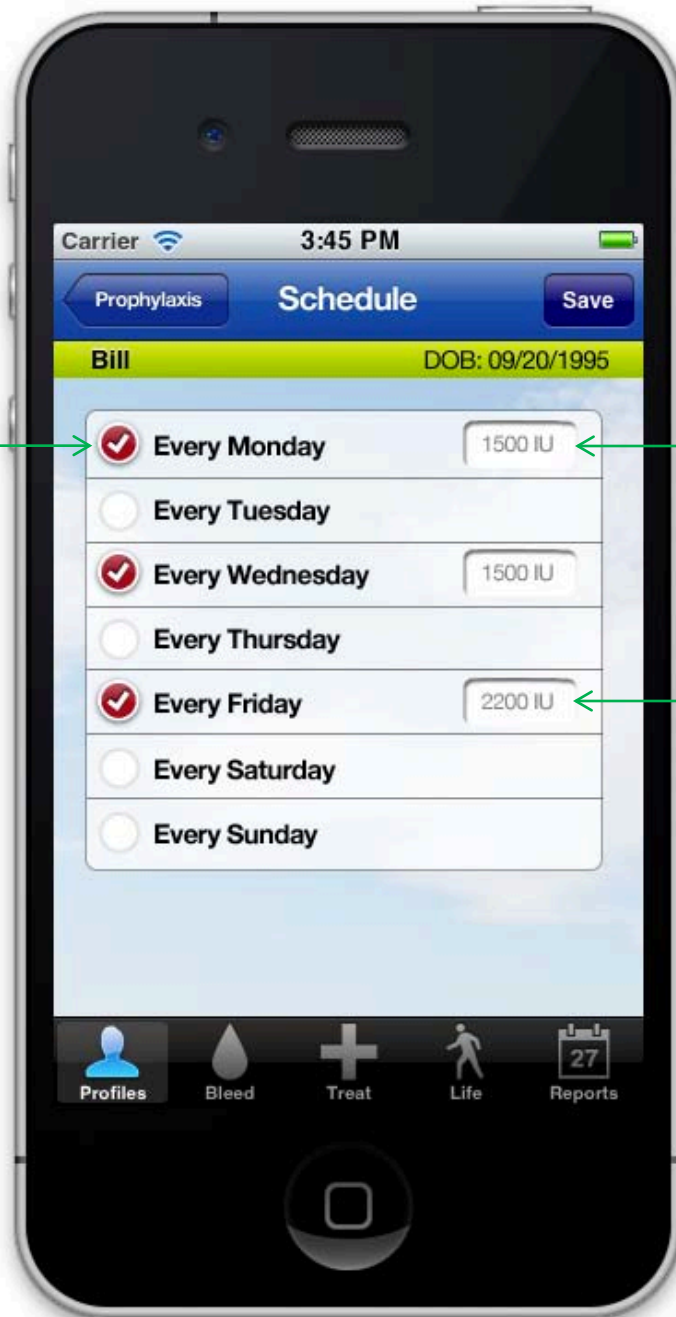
Carrier 3:45 PM

Prophylaxis Schedule Save

Bill DOB: 09/20/1995

Every Monday 1500 IU
Every Tuesday
Every Wednesday 1500 IU
Every Thursday
Every Friday 2200 IU
Every Saturday
Every Sunday

Profiles Bleed Treat Life 27 Reports